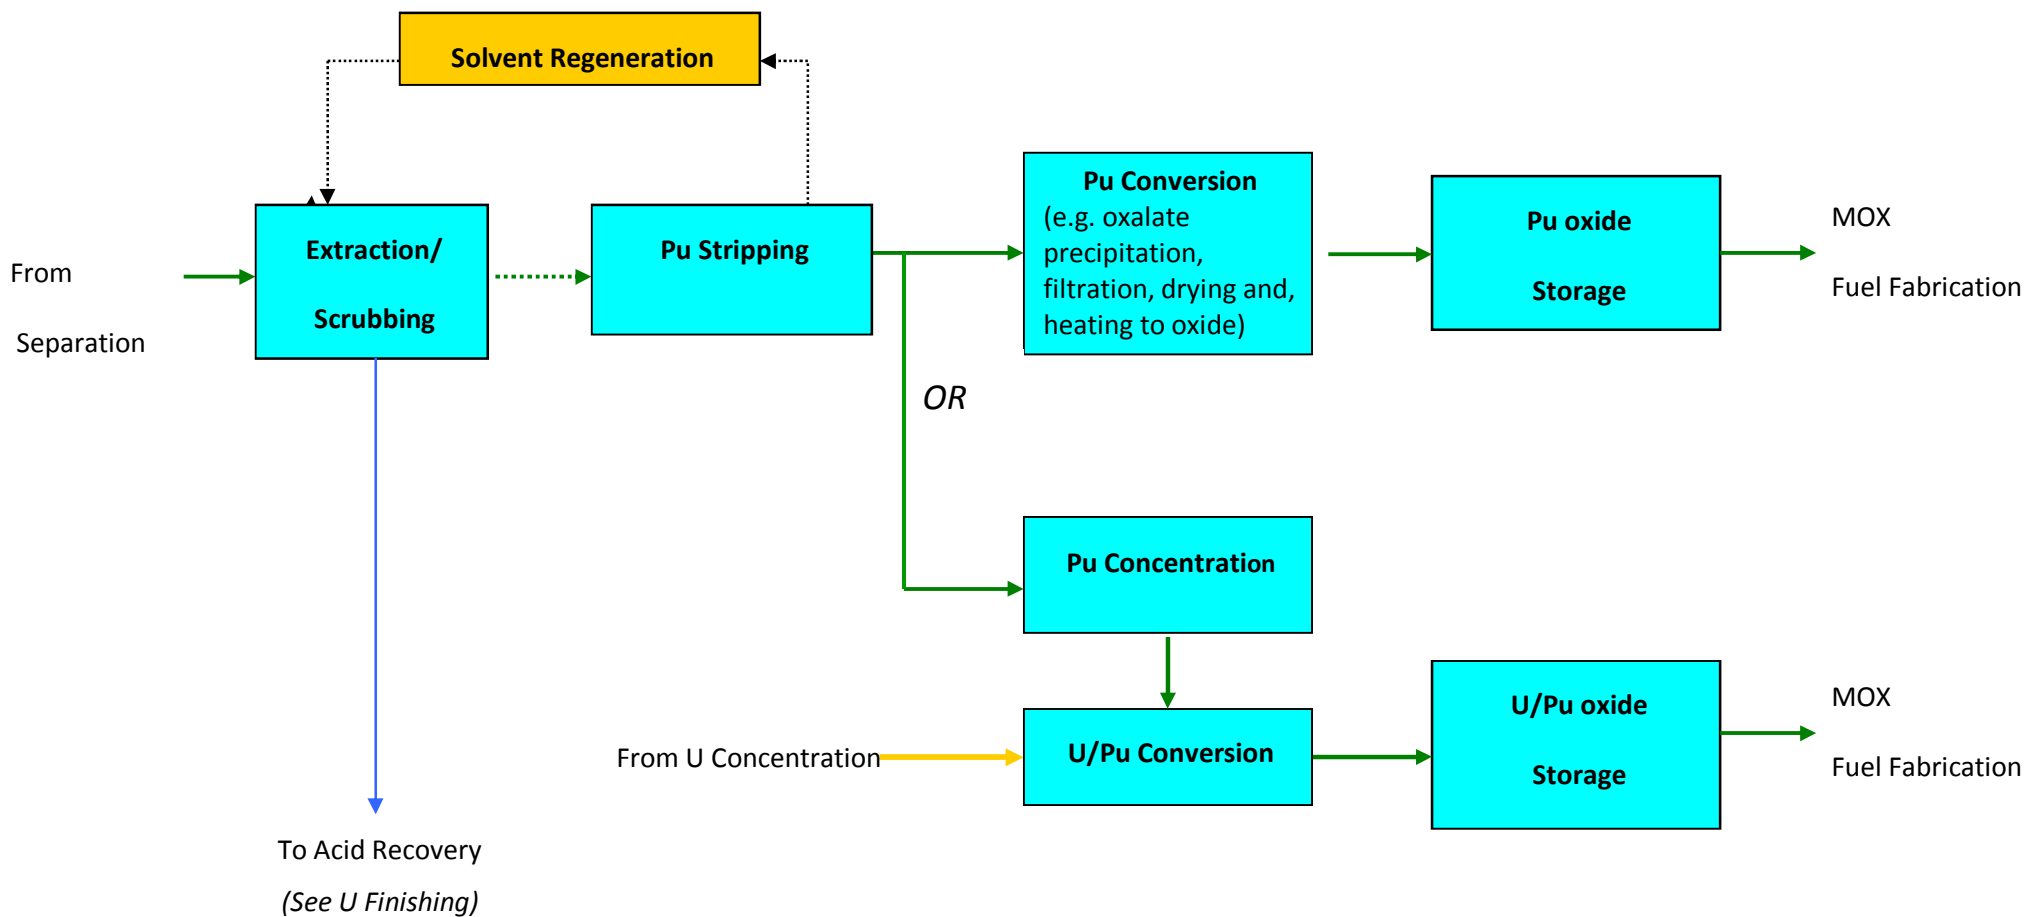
Solvent Regeneration

From

Separation

Extraction/

Scrubbing

Pu Stripping

Pu Conversion
(e.g. oxalate precipitation, filtration, drying and, heating to oxide)

Pu oxide

Storage

MOX

Fuel Fabrication

OR

Pu Concentration

From U Concentration

U/Pu Conversion

U/Pu oxide

Storage

MOX

Fuel Fabrication

To Acid Recovery

*(See U Finishing)*